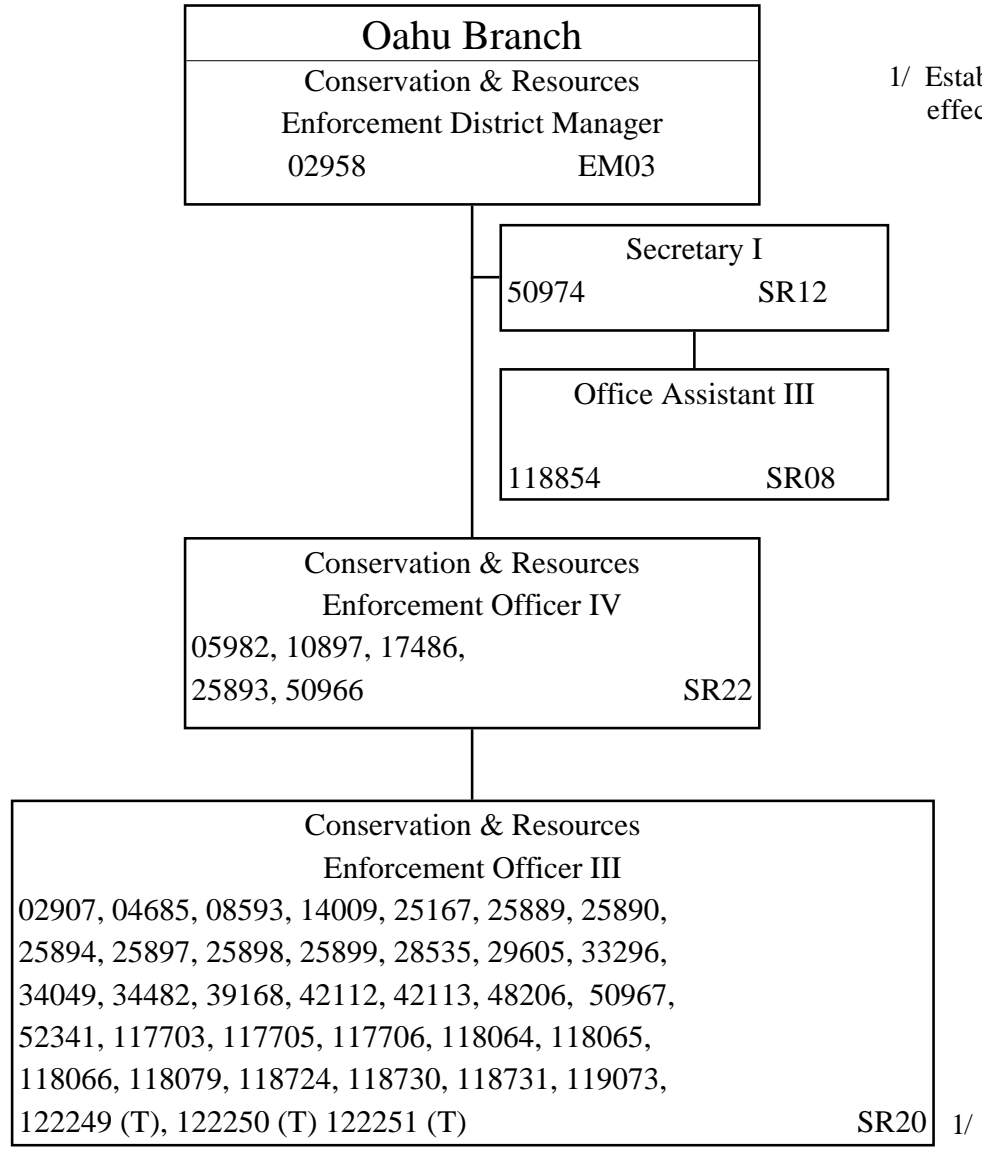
Oahu Branch
Conservation & Resources
Enforcement District Manager
02958 EM03

1/ Estab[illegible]
effec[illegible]

Secretary I
50974 SR12

Office Assistant III
118854 SR08

Conservation & Resources
Enforcement Officer IV
05982, 10897, 17486,
25893, 50966 SR22

Conservation & Resources
Enforcement Officer III
02907, 04685, 08593, 14009, 25167, 25889, 25890, 25894, 25897, 25898, 25899, 28535, 29605, 33296, 34049, 34482, 39168, 42112, 42113, 48206, 50967, 52341, 117703, 117705, 117706, 118064, 118065, 118066, 118079, 118724, 118730, 118731, 119073, 122249 (T), 122250 (T) 122251 (T) SR20

1/